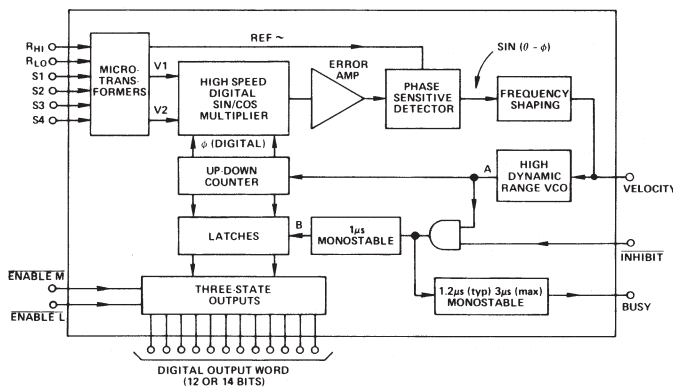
$R_{HI}$
$R_{LO}$
S1
S2
S3
S4

MICRO-TRANSFORMERS

V1
V2

REF ~

HIGH SPEED DIGITAL SIN/COS MULTIPLIER

ERROR AMP

PHASE SENSITIVE DETECTOR

SIN $(\theta - \phi)$

FREQUENCY SHAPING

$\phi$ (DIGITAL)

UP-DOWN COUNTER

A

HIGH DYNAMIC RANGE VCO

VELOCITY

LATCHES

B

1μs MONOSTABLE

$\overline{\text{INHIBIT}}$

$\overline{\text{ENABLE M}}$

$\overline{\text{ENABLE L}}$

THREE-STATE OUTPUTS

1.2μs (typ) 3μs (max) MONOSTABLE

BUSY

DIGITAL OUTPUT WORD (12 OR 14 BITS)